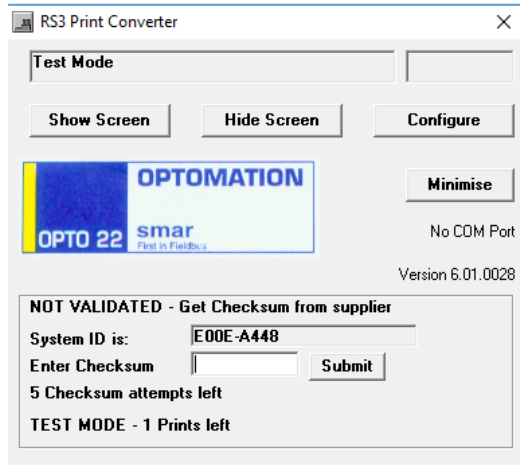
RS3 Print Converter

×

Test Mode

Show Screen

Hide Screen

Configure

OPTOMATION

OPTO 22

smar

First in Fieldbus

Minimise

No COM Port

Version 6.01.0028

NOT VALIDATED - Get Checksum from supplier

System ID is:

E00E-A448

Enter Checksum

Submit

5 Checksum attempts left

TEST MODE - 1 Prints left